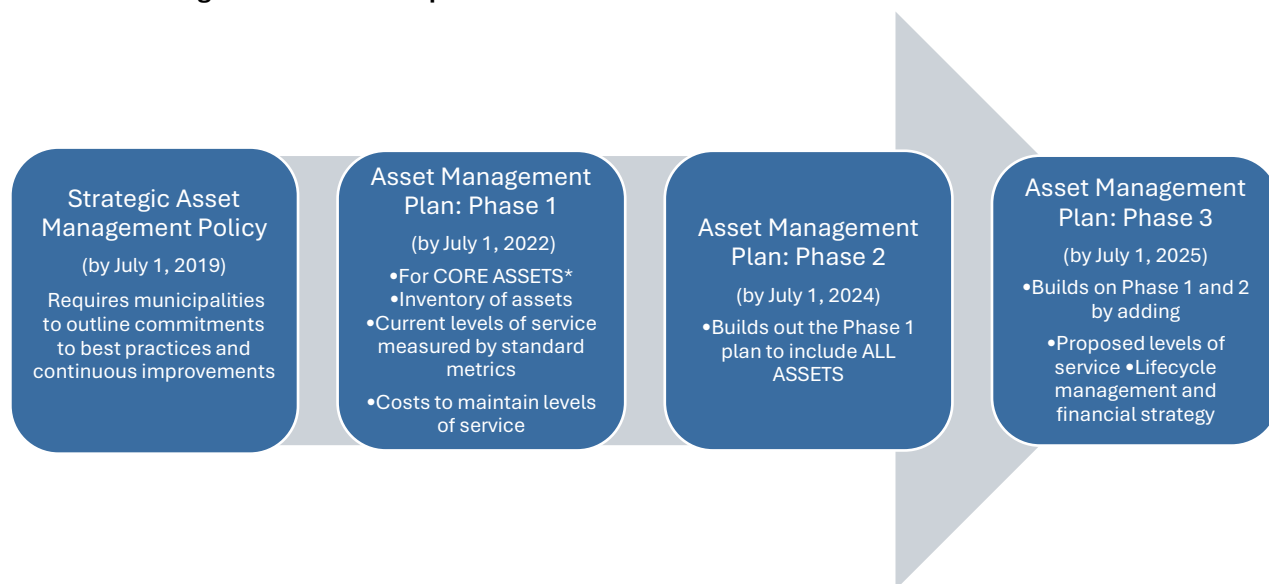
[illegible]

Strategic Asset Management Policy

(by July 1, 2019)

Requires municipalities to outline commitments to best practices and continuous improvements

Asset Management Plan: Phase 1

(by July 1, 2022)

•For CORE ASSETS*
•Inventory of assets
•Current levels of service measured by standard metrics
•Costs to maintain levels of service

Asset Management Plan: Phase 2

(by July 1, 2024)

•Builds out the Phase 1 plan to include ALL ASSETS

Asset Management Plan: Phase 3

(by July 1, 2025)

•Builds on Phase 1 and 2 by adding

•Proposed levels of service •Lifecycle management and financial strategy